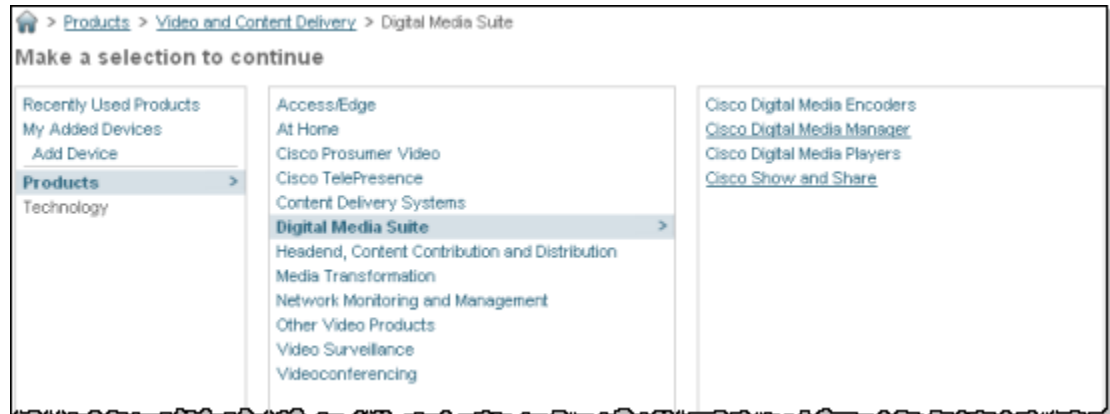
> Products > Video and Content Delivery > Digital Media Suite

Make a selection to continue

Recently Used Products
My Added Devices
Add Device
Products >
Technology

Access/Edge
At Home
Cisco Prosumer Video
Cisco TelePresence
Content Delivery Systems
Digital Media Suite >
Headend, Content Contribution and Distribution
Media Transformation
Network Monitoring and Management
Other Video Products
Video Surveillance
Videoconferencing

Cisco Digital Media Encoders
Cisco Digital Media Manager
Cisco Digital Media Players
Cisco Show and Share

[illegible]